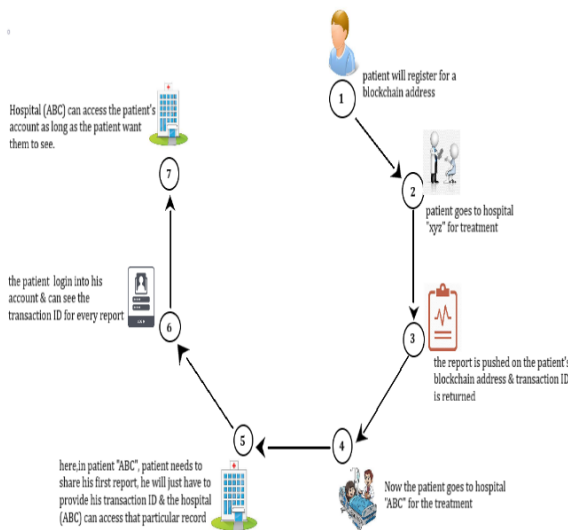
patient will register for a blockchain address

1

2

patient goes to hospital "xyz" for treatment

3

the report is pushed on the patient's blockchain address & transaction ID is returned

4

Now the patient goes to hospital "ABC" for the treatment

5

here,in patient "ABC", patient needs to share his first report, he will just have to provide his transaction ID & the hospital (ABC) can access that particular record

6

the patient login into his account & can see the transaction ID for every report

7

Hospital (ABC) can access the patient's account as long as the patient want them to see.